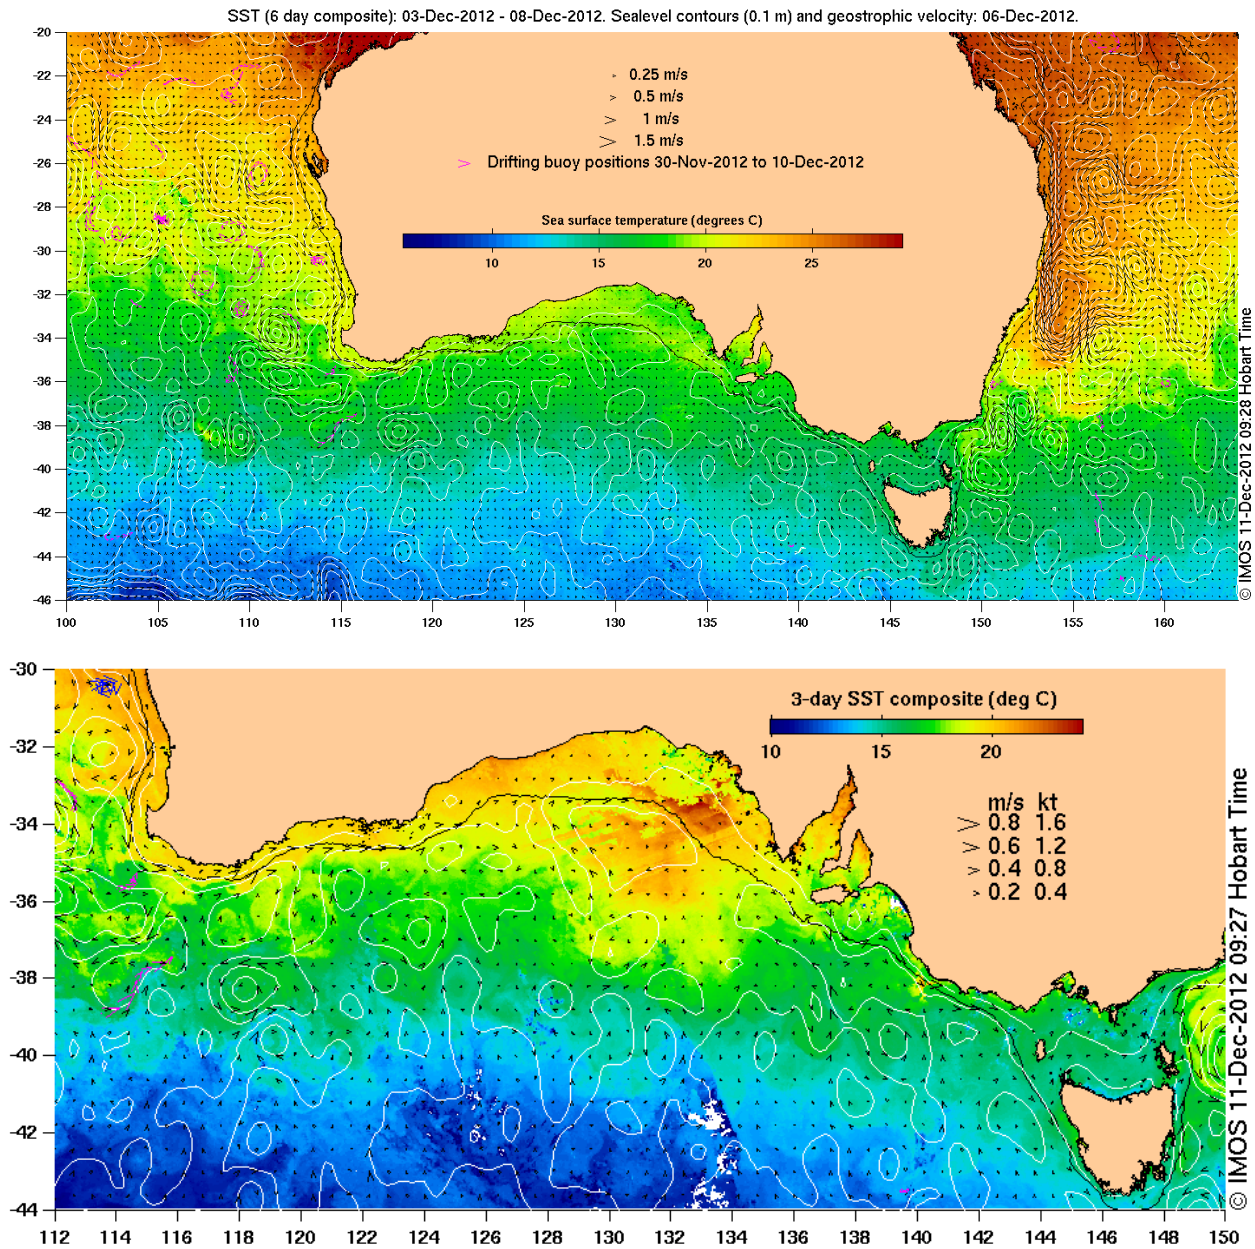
SST (6 day composite): 03-Dec-2012 - 08-Dec-2012. Sealevel contours (0.1 m) and geostrophic velocity: 06-Dec-2012.

0.25 m/s
0.5 m/s
1 m/s
1.5 m/s
Drifting buoy positions 30-Nov-2012 to 10-Dec-2012

Sea surface temperature (degrees C)
10 15 20 25

-20 -22 -24 -26 -28 -30 -32 -34 -36 -38 -40 -42 -44 -46

100 105 110 115 120 125 130 135 140 145 150 155 160

© IMOS 11-Dec-2012 09:28 Hobart Time

3-day SST composite (deg C)
10 15 20

m/s kt
0.8 1.6
0.6 1.2
0.4 0.8
0.2 0.4

-30 -32 -34 -36 -38 -40 -42 -44

112 114 116 118 120 122 124 126 128 130 132 134 136 138 140 142 144 146 148 150

© IMOS 11-Dec-2012 09:27 Hobart Time